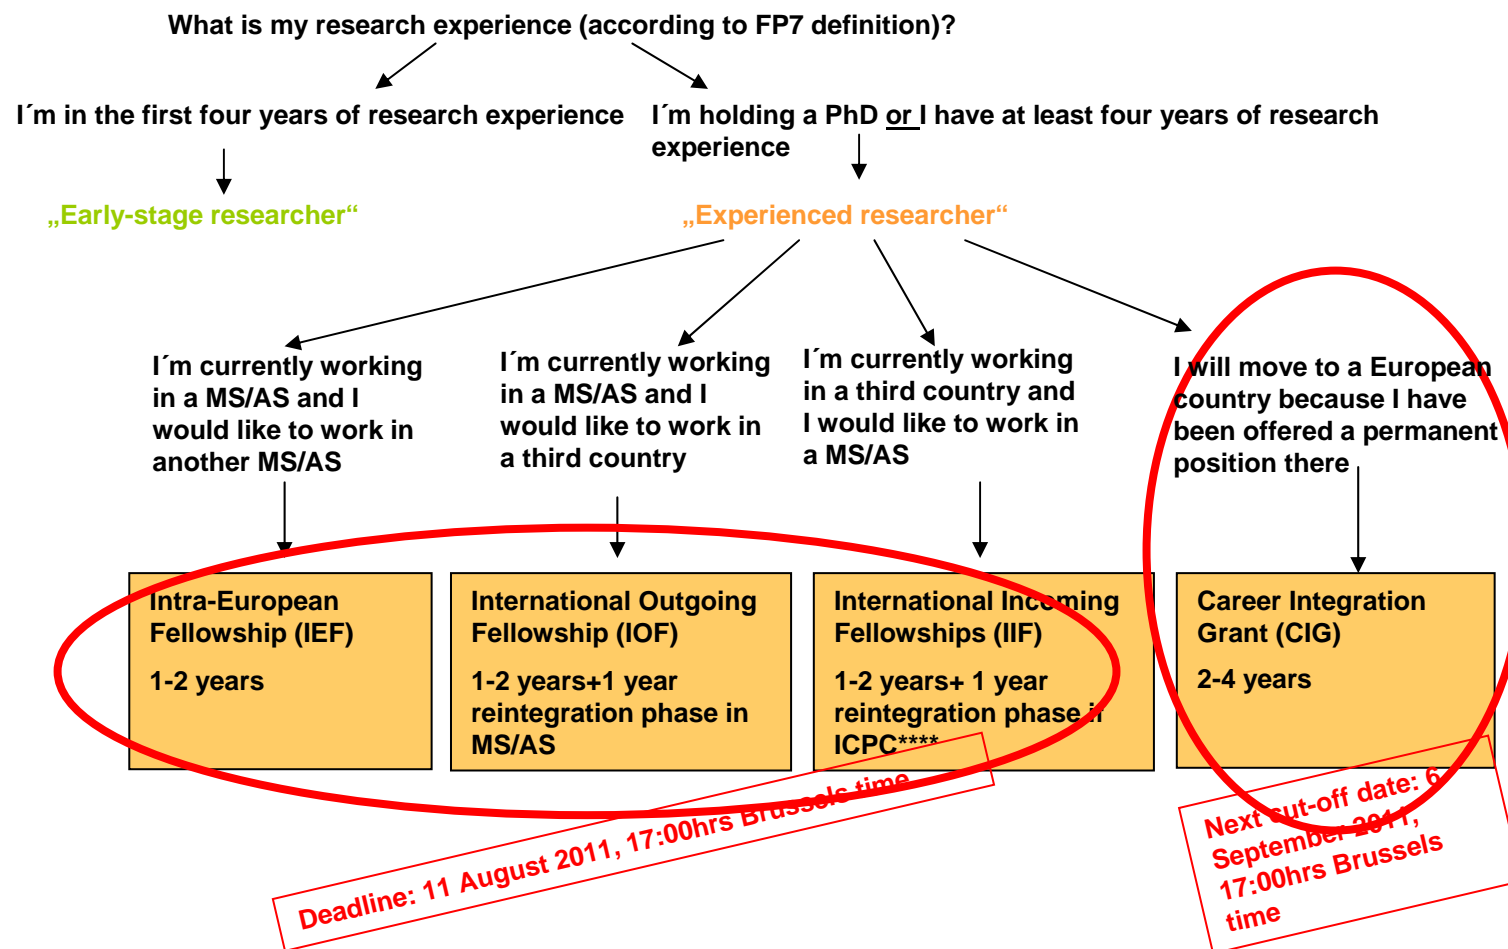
What is my research experience (according to FP7 definition)?

I´m in the first four years of research experience

I´m holding a PhD or I have at least four years of research experience

„Early-stage researcher“

„Experienced researcher“

I´m currently working in a MS/AS and I would like to work in another MS/AS

I´m currently working in a MS/AS and I would like to work in a third country

I´m currently working in a third country and I would like to work in a MS/AS

I will move to a European country because I have been offered a permanent position there

Intra-European Fellowship (IEF)

1-2 years

International Outgoing Fellowship (IOF)

1-2 years+1 year reintegration phase in MS/AS

International Incoming Fellowships (IIF)

1-2 years+ 1 year reintegration phase in ICPC****

Career Integration Grant (CIG)

2-4 years

Deadline: 11 August 2011, 17:00hrs Brussels time

Next cut-off date: 6 September 2011, 17:00hrs Brussels time